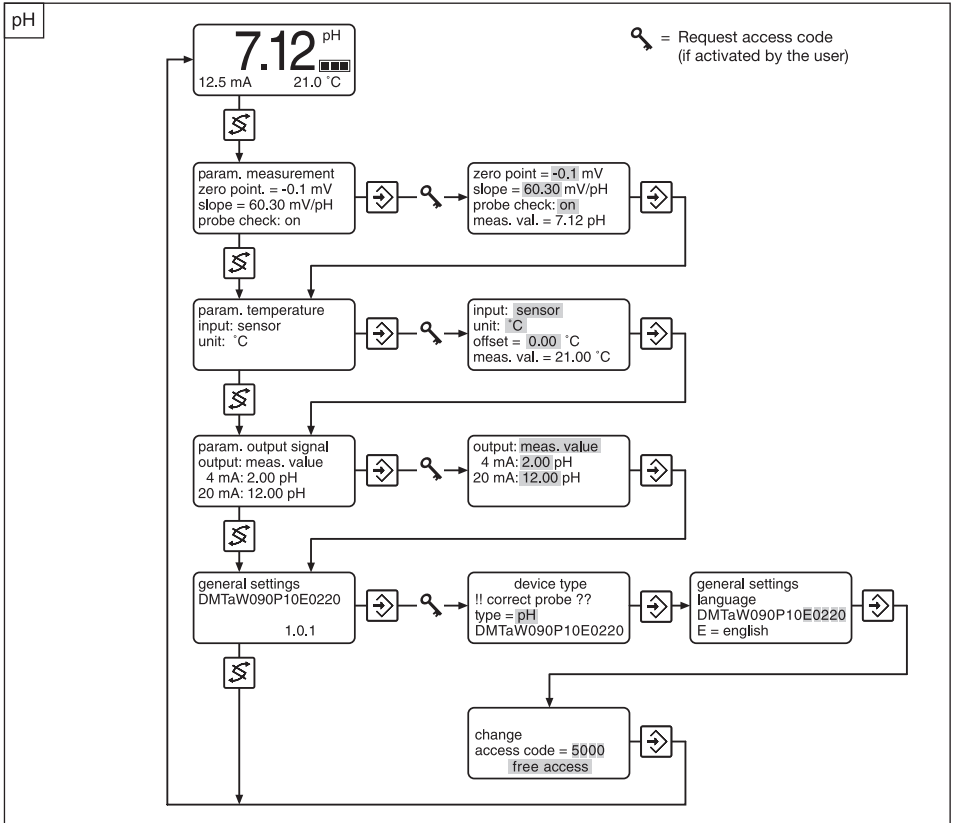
pH

= Request access code (if activated by the user)

7.12 pH
12.5 mA 21.0 °C

param. measurement
zero point. = -0.1 mV
slope = 60.30 mV/pH
probe check: on

zero point = -0.1 mV
slope = 60.30 mV/pH
probe check: on
meas. val. = 7.12 pH

param. temperature
input: sensor
unit: °C

input: sensor
unit: °C
offset = 0.00 °C
meas. val. = 21.00 °C

param. output signal
output: meas. value
4 mA: 2.00 pH
20 mA: 12.00 pH

output: meas. value
4 mA: 2.00 pH
20 mA: 12.00 pH

general settings
DMTaW090P10E0220
1.0.1

device type
!! correct probe ??
type = pH
DMTaW090P10E0220

general settings
language
DMTaW090P10E0220
E = english

change
access code = 5000
free access